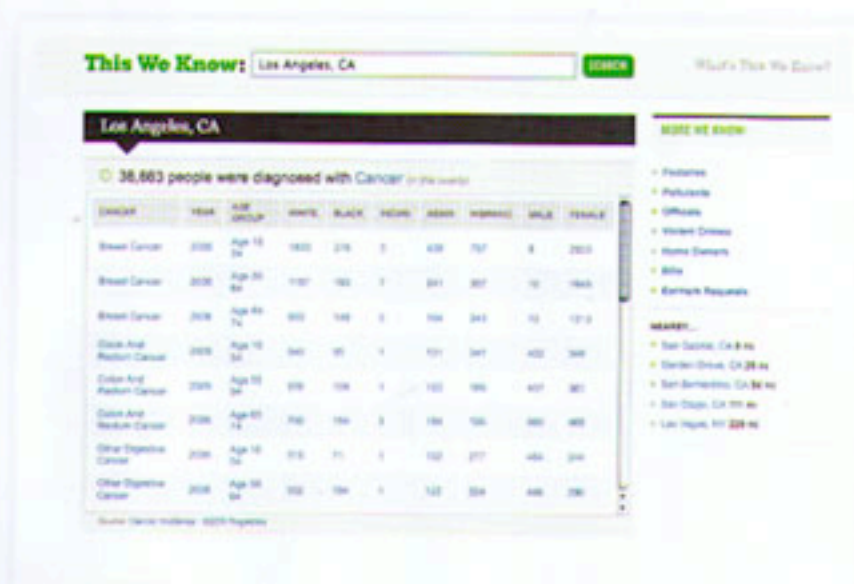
This We Know: Los Angeles, CA SEARCH

What's This We Know?

Los Angeles, CA

38,663 people were diagnosed with Cancer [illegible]

| CANCER | YEAR | AGE GROUP | WHITE | BLACK | INDIAN | ASIAN | HISPANIC | MALE | FEMALE |
|---|---|---|---|---|---|---|---|---|---|
| Breast Cancer | 2006 | Age 15 34 | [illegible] | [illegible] | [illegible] | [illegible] | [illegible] | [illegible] | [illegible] |
| Breast Cancer | 2006 | Age 35 64 | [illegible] | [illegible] | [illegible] | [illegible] | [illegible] | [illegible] | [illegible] |
| Breast Cancer | 2006 | Age 65 74 | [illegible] | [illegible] | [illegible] | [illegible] | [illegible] | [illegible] | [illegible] |
| Colon And Rectum Cancer | 2006 | Age 15 34 | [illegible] | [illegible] | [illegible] | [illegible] | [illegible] | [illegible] | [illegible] |
| Colon And Rectum Cancer | 2006 | Age 35 64 | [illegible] | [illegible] | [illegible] | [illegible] | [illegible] | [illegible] | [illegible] |
| Colon And Rectum Cancer | 2006 | Age 65 74 | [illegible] | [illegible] | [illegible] | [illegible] | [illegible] | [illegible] | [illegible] |
| Other Digestive Cancer | 2006 | Age 15 34 | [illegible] | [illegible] | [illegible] | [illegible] | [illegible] | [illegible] | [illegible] |
| Other Digestive Cancer | 2006 | Age 35 64 | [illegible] | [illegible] | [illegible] | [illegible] | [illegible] | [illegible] | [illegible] |

Source: Cancer Incidence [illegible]

MORE WE KNOW:

- Factories
- Pollutants
- Officials
- Violent Crimes
- Home Owners
- Bills
- Earmark Requests

NEARBY...

- San Gabriel, CA 8 mi
- Garden Grove, CA 25 mi
- San Bernardino, CA 54 mi
- San Diego, CA 111 mi
- Las Vegas, NV 228 mi